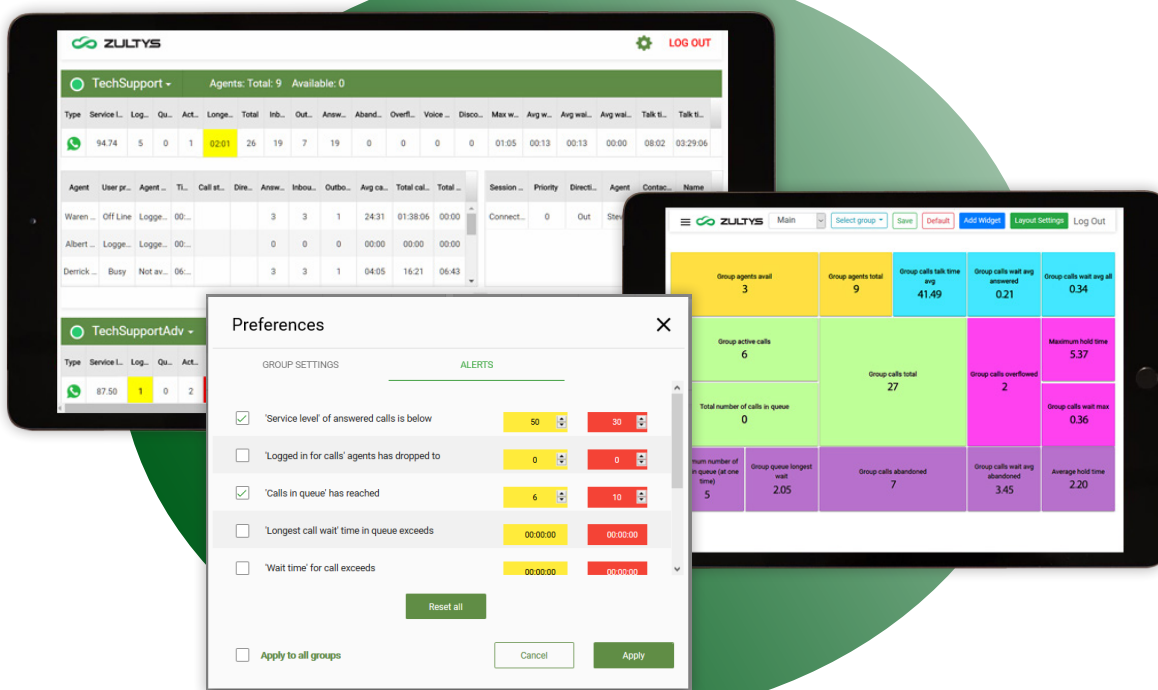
ZULTYS LOG OUT

TechSupport Agents: Total: 9 Available: 0

| Type | Service l... | Log... | Qu... | Act... | Longe... | Total | Inb... | Out... | Answ... | Aband... | Overfl... | Voice ... | Disco... | Max w... | Avg w... | Avg wai... | Avg wai... | Talk ti... | Talk ti... |
|---|---|---|---|---|---|---|---|---|---|---|---|---|---|---|---|---|---|---|---|
| | 94.74 | 5 | 0 | 1 | 02:01 | 26 | 19 | 7 | 19 | 0 | 0 | 0 | 0 | 01:05 | 00:13 | 00:13 | 00:00 | 08:02 | 03:29:06 |

| Agent | User pr... | Agent ... | Ti... | Call st... | Dire... | Answ... | Inbou... | Outbo... | Avg ca... | Total cal... | Total ... |
|---|---|---|---|---|---|---|---|---|---|---|---|
| Waren ... | Off Line | Logge... | 00:... | | | 3 | 3 | 1 | 24:31 | 01:38:06 | 00:00 |
| Albert ... | Logge... | Logge... | 00:... | | | 0 | 0 | 0 | 00:00 | 00:00 | 00:00 |
| Derrick ... | Busy | Not av... | 06:... | | | 3 | 3 | 1 | 04:05 | 16:21 | 06:43 |

| Session ... | Priority | Directi... | Agent | Contac... | Name |
|---|---|---|---|---|---|
| Connect... | 0 | Out | Stev... | | |

TechSupportAdv

| Type | Service l... | Log... | Qu... | Act... |
|---|---|---|---|---|
| | 87.50 | 1 | 0 | 2 |

Preferences

GROUP SETTINGS ALERTS

'Service level' of answered calls is below 50 30
'Logged in for calls' agents has dropped to 0 0
'Calls in queue' has reached 6 10
'Longest call wait' time in queue exceeds 00:00:00 00:00:00
'Wait time' for call exceeds 00:00:00 00:00:00

Reset all

Apply to all groups Cancel Apply

ZULTYS Main Select group Save Default Add Widget Layout Settings Log Out

Group agents avail 3
Group agents total 9
Group calls talk time avg 41.49
Group calls wait avg answered 0.21
Group calls wait avg all 0.34
Group active calls 6
Group calls total 27
Group calls overflowed 2
Maximum hold time 5.37
Total number of calls in queue 0
Group calls wait max 0.36
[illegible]mum number of in queue (at one time) 5
Group queue longest wait 2.05
Group calls abandoned 7
Group calls wait avg abandoned 3.45
Average hold time 2.20